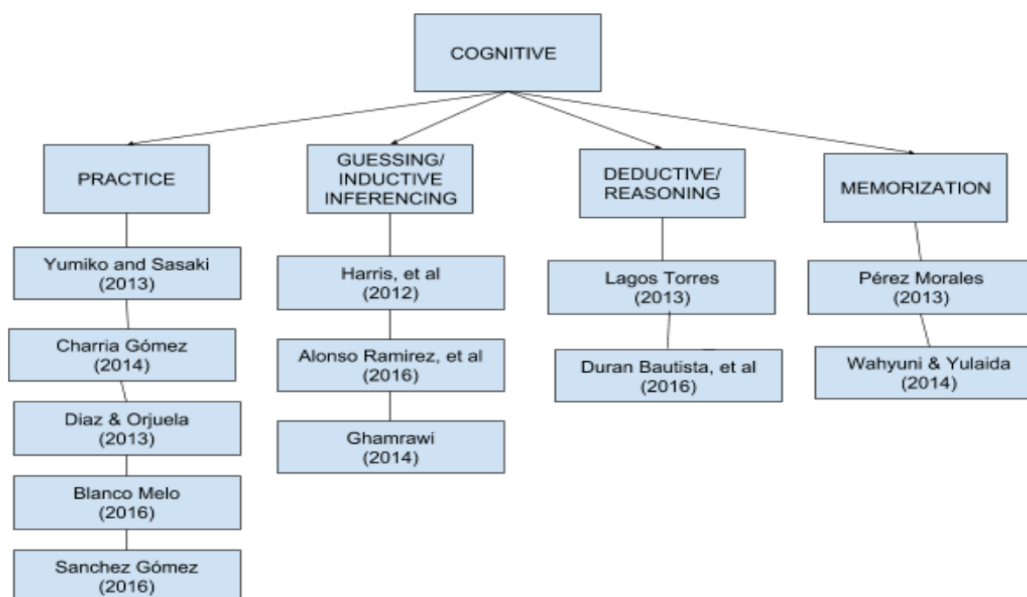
COGNITIVE

PRACTICE

Yumiko and Sasaki (2013)

Charria Gómez (2014)

Diaz & Orjuela (2013)

Blanco Melo (2016)

Sanchez Gómez (2016)

GUESSING/ INDUCTIVE INFERENCING

Harris, et al (2012)

Alonso Ramirez, et al (2016)

Ghamrawi (2014)

DEDUCTIVE/ REASONING

Lagos Torres (2013)

Duran Bautista, et al (2016)

MEMORIZATION

Pérez Morales (2013)

Wahyuni & Yulaida (2014)